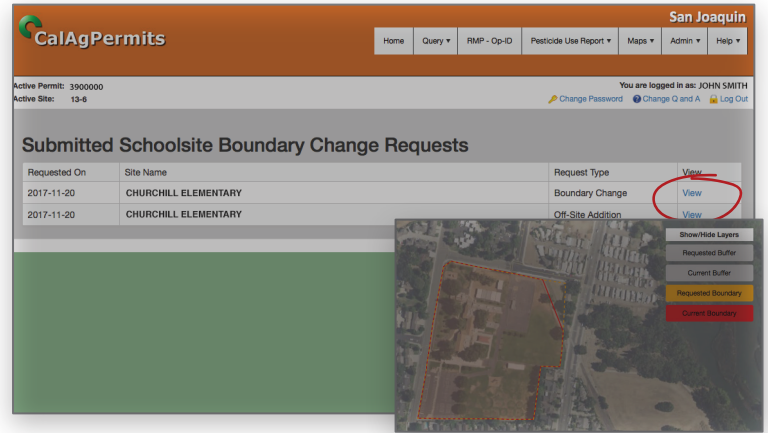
CalAgPermits

San Joaquin

Home | Query ▾ | RMP - Op-ID | Pesticide Use Report ▾ | Maps ▾ | Admin ▾ | Help ▾

Active Permit: 3900000
Active Site: 13-6

You are logged in as: JOHN SMITH
Change Password | Change Q and A | Log Out

Submitted Schoolsite Boundary Change Requests

| Requested On | Site Name | Request Type | View |
|---|---|---|---|
| 2017-11-20 | CHURCHILL ELEMENTARY | Boundary Change | View |
| 2017-11-20 | CHURCHILL ELEMENTARY | Off-Site Addition | View |

Show/Hide Layers
Requested Buffer
Current Buffer
Requested Boundary
Current Boundary